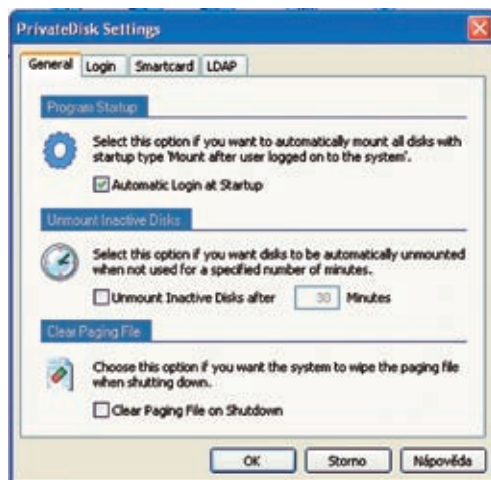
PrivateDisk Settings

General Login Smartcard LDAP

Program Startup

Select this option if you want to automatically mount all disks with startup type 'Mount after user logged on to the system'.

Automatic Login at Startup

Unmount Inactive Disks

Select this option if you want disks to be automatically unmounted when not used for a specified number of minutes.

Unmount Inactive Disks after 30 Minutes

Clear Paging File

Choose this option if you want the system to wipe the paging file when shutting down.

Clear Paging File on Shutdown

OK Storno Nápověda